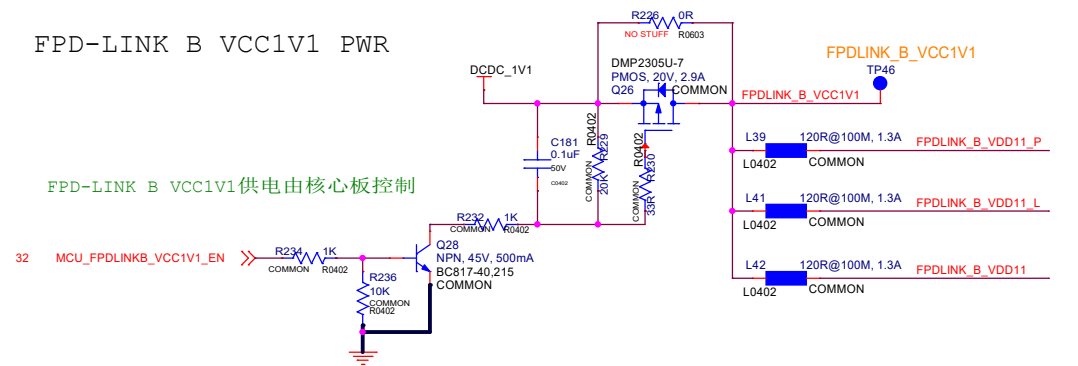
FPD-LINK B VCC1V1 PWR

FPD-LINK B VCC1V1供电由核心板控制

R226 0R
NO STUFF R0603

DMP2305U-7
PMOS, 20V, 2.9A
Q26 COMMON

DCDC_1V1

FPDLINK_B_VCC1V1
TP46

FPDLINK_B_VCC1V1

C181
0.1uF
50V
C0402

R0402
R229
20K
COMMON

R0402
R230
33R
COMMON

L39 120R@100M, 1.3A
L0402 COMMON
FPDLINK_B_VDD11_P

L41 120R@100M, 1.3A
L0402 COMMON
FPDLINK_B_VDD11_L

L42 120R@100M, 1.3A
L0402 COMMON
FPDLINK_B_VDD11

R232 1K
COMMON R0402

32 MCU_FPDLINKB_VCC1V1_EN

R234 1K
COMMON R0402

Q28
NPN, 45V, 500mA
BC817-40,215
COMMON

R236
10K
COMMON
R0402